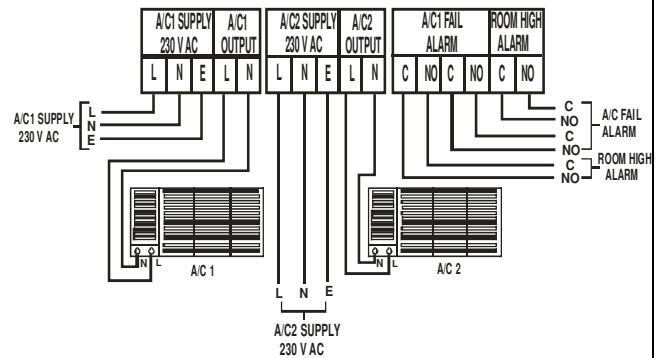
A/C1 SUPPLY 230 V AC
A/C1 OUTPUT
A/C2 SUPPLY 230 V AC
A/C2 OUTPUT
A/C1 FAIL ALARM
ROOM HIGH ALARM

| L | N | E | L | N |
|---|---|---|---|---|

| L | N | E | L | N |
|---|---|---|---|---|

| C | NO | C | NO | C | NO |
|---|---|---|---|---|---|

A/C1 SUPPLY 230 V AC
L
N
E

C
NO
C
NO
A/C FAIL ALARM

C
NO
ROOM HIGH ALARM

N L
A/C 1

N L
A/C 2

L N E
A/C2 SUPPLY 230 V AC